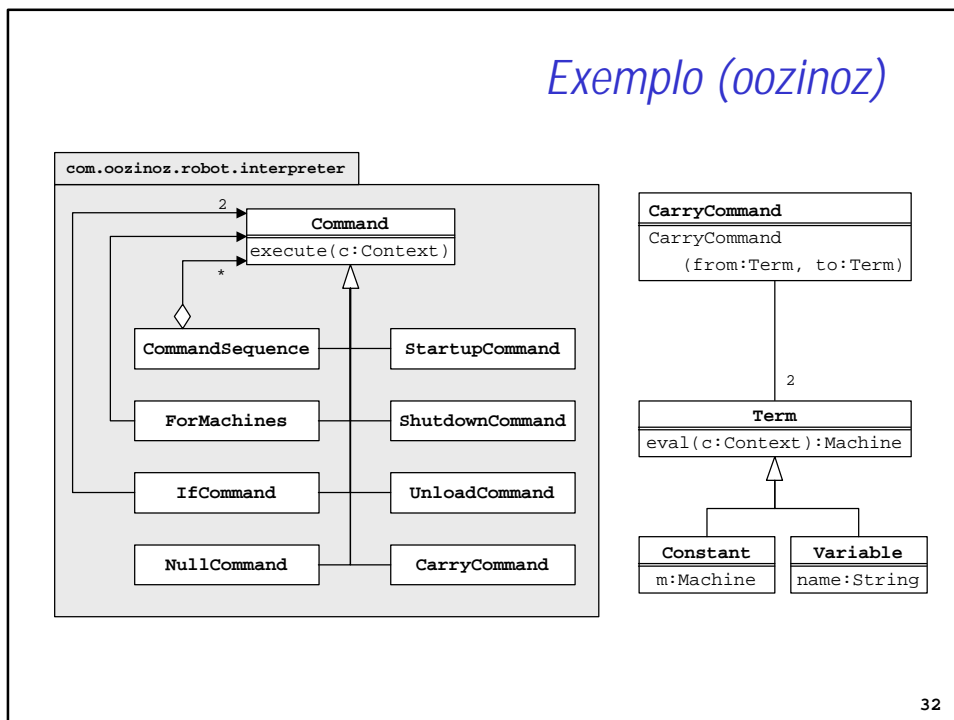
Exemplo (oozinoz)

com.oozinoz.robot.interpreter

2

Command

execute(c:Context)

*

CommandSequence

StartupCommand

ForMachines

ShutdownCommand

IfCommand

UnloadCommand

NullCommand

CarryCommand

CarryCommand

CarryCommand (from:Term, to:Term)

2

Term

eval(c:Context):Machine

Constant

m:Machine

Variable

name:String

32